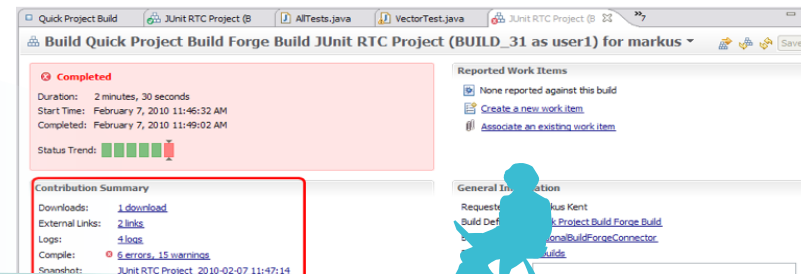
Quick Project Build | JUnit RTC Project (B | AllTests.java | VectorTest.java | JUnit RTC Project (B | »7

Build Quick Project Build Forge Build JUnit RTC Project (BUILD_31 as user1) for markus

Save

Completed

Duration: 2 minutes, 30 seconds
Start Time: February 7, 2010 11:46:32 AM
Completed: February 7, 2010 11:49:02 AM

Status Trend:

Reported Work Items

None reported against this build

Create a new work item

Associate an existing work item

Contribution Summary

Downloads: 1 download
External Links: 2 links
Logs: 4 logs
Compile: 6 errors, 15 warnings
Snapshot: JUnit RTC Project 2010-02-07 11:47:14

General In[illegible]ation

Request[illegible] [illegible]kus Kent
Build Def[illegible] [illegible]k Project Build Forge Build
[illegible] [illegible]ionalBuildForgeConnector
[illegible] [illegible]uilds